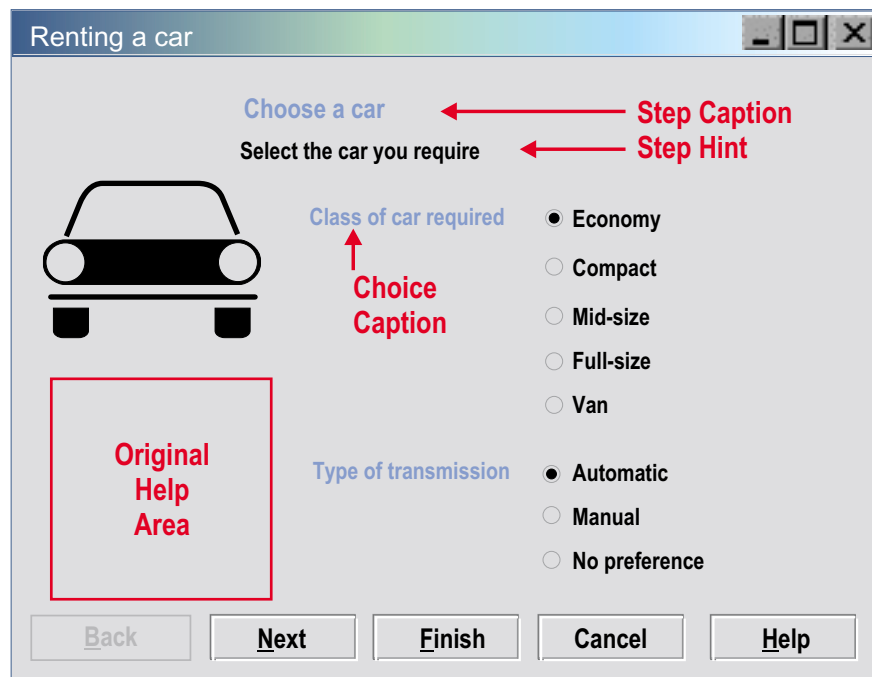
Renting a car

Choose a car

Step Caption

Select the car you require

Step Hint

Class of car required

Choice Caption

Economy

Compact

Mid-size

Full-size

Van

Original Help Area

Type of transmission

Automatic

Manual

No preference

Back

Next

Finish

Cancel

Help